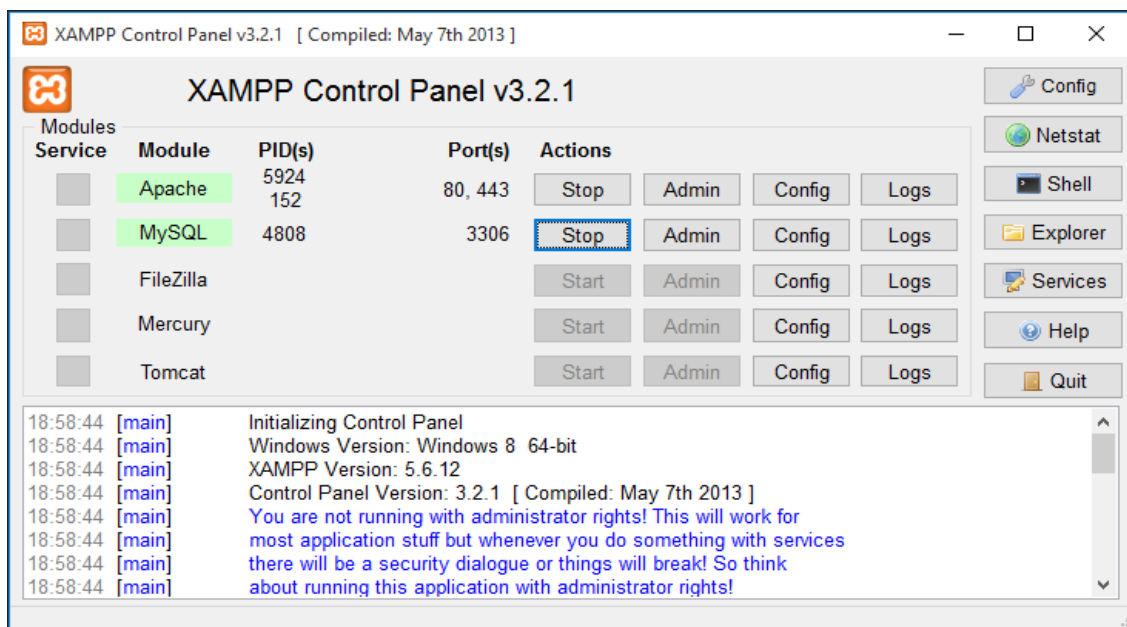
XAMPP Control Panel v3.2.1 [ Compiled: May 7th 2013 ]

XAMPP Control Panel v3.2.1

Config
Netstat
Shell
Explorer
Services
Help
Quit

Modules

| Service | Module | PID(s) | Port(s) | Actions | | | |
|---|---|---|---|---|---|---|---|
| | Apache | 5924 152 | 80, 443 | Stop | Admin | Config | Logs |
| | MySQL | 4808 | 3306 | Stop | Admin | Config | Logs |
| | FileZilla | | | Start | Admin | Config | Logs |
| | Mercury | | | Start | Admin | Config | Logs |
| | Tomcat | | | Start | Admin | Config | Logs |

18:58:44 [main] Initializing Control Panel
18:58:44 [main] Windows Version: Windows 8 64-bit
18:58:44 [main] XAMPP Version: 5.6.12
18:58:44 [main] Control Panel Version: 3.2.1 [ Compiled: May 7th 2013 ]
18:58:44 [main] You are not running with administrator rights! This will work for
18:58:44 [main] most application stuff but whenever you do something with services
18:58:44 [main] there will be a security dialogue or things will break! So think
18:58:44 [main] about running this application with administrator rights!